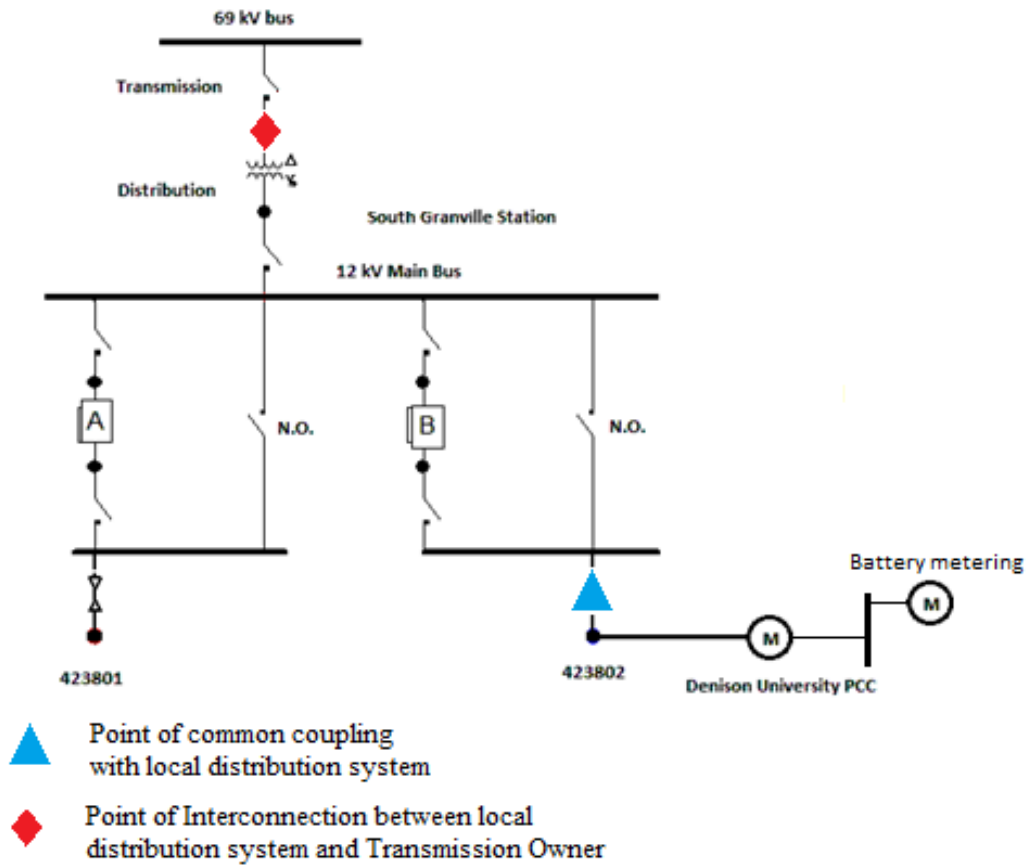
69 kV bus

Transmission

Distribution

South Granville Station

12 kV Main Bus

A

N.O.

B

N.O.

Battery metering

M

M

423801

423802

Denison University PCC

Point of common coupling with local distribution system

Point of Interconnection between local distribution system and Transmission Owner